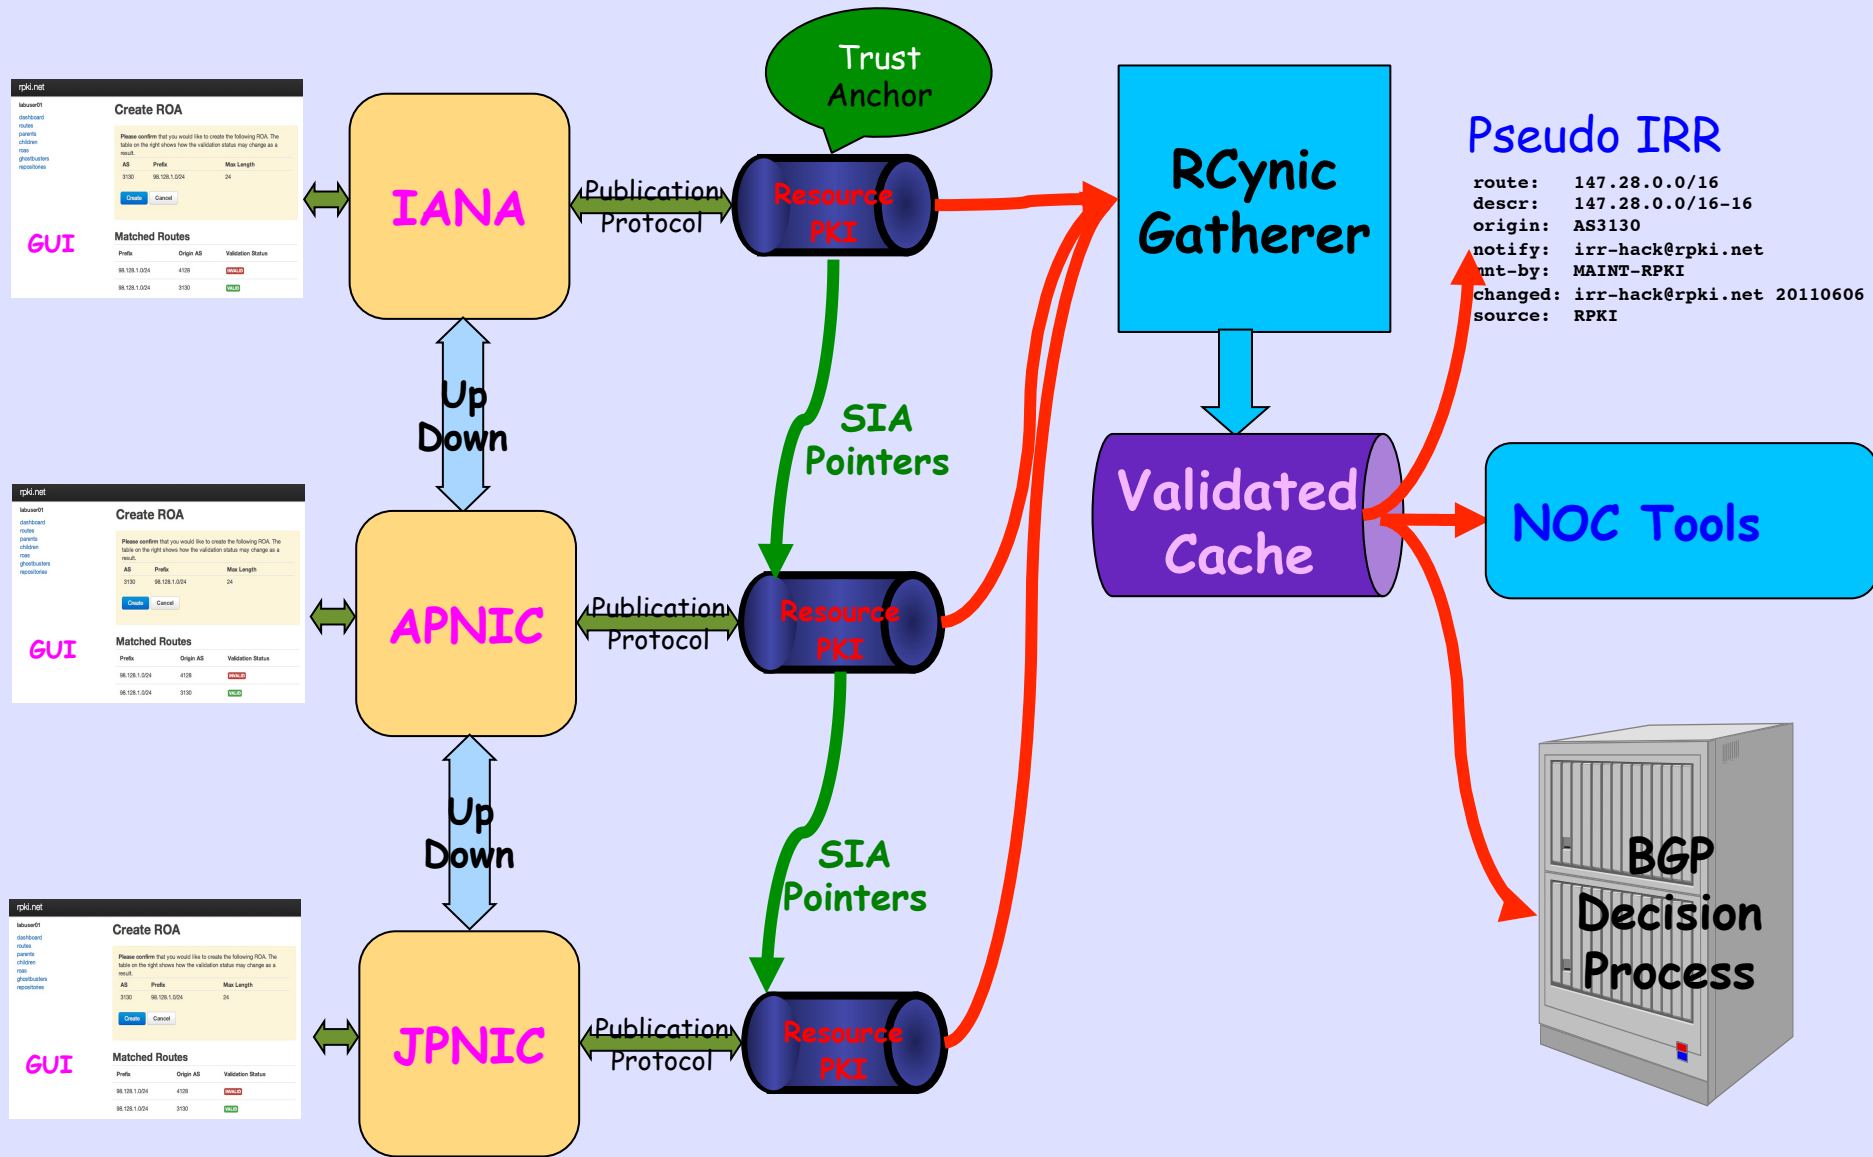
rpki.net
labuser01
dashboard
routes
parents
children
roas
ghostbusters
repositories
Create ROA
Please confirm that you would like to create the following ROA. The table on the right shows how the validation status may change as a result.

| AS | Prefix | Max Length |
|---|---|---|
| 3130 | 98.128.1.0/24 | 24 |

Create Cancel
Matched Routes

| Prefix | Origin AS | Validation Status |
|---|---|---|
| 98.128.1.0/24 | 4128 | INVALID |
| 98.128.1.0/24 | 3130 | VALID |

GUI

IANA
Publication Protocol
Trust Anchor
Resource PKI
RCynic Gatherer
Pseudo IRR
route: 147.28.0.0/16
descr: 147.28.0.0/16-16
origin: AS3130
notify: irr-hack@rpki.net
mnt-by: MAINT-RPKI
changed: irr-hack@rpki.net 20110606
source: RPKI

Up Down
SIA Pointers
Validated Cache
NOC Tools

rpki.net
labuser01
dashboard
routes
parents
children
roas
ghostbusters
repositories
Create ROA
Please confirm that you would like to create the following ROA. The table on the right shows how the validation status may change as a result.

| AS | Prefix | Max Length |
|---|---|---|
| 3130 | 98.128.1.0/24 | 24 |

Create Cancel
Matched Routes

| Prefix | Origin AS | Validation Status |
|---|---|---|
| 98.128.1.0/24 | 4128 | INVALID |
| 98.128.1.0/24 | 3130 | VALID |

GUI

APNIC
Publication Protocol
Resource PKI
Up Down
SIA Pointers
BGP Decision Process

rpki.net
labuser01
dashboard
routes
parents
children
roas
ghostbusters
repositories
Create ROA
Please confirm that you would like to create the following ROA. The table on the right shows how the validation status may change as a result.

| AS | Prefix | Max Length |
|---|---|---|
| 3130 | 98.128.1.0/24 | 24 |

Create Cancel
Matched Routes

| Prefix | Origin AS | Validation Status |
|---|---|---|
| 98.128.1.0/24 | 4128 | INVALID |
| 98.128.1.0/24 | 3130 | VALID |

GUI

JPNIC
Publication Protocol
Resource PKI